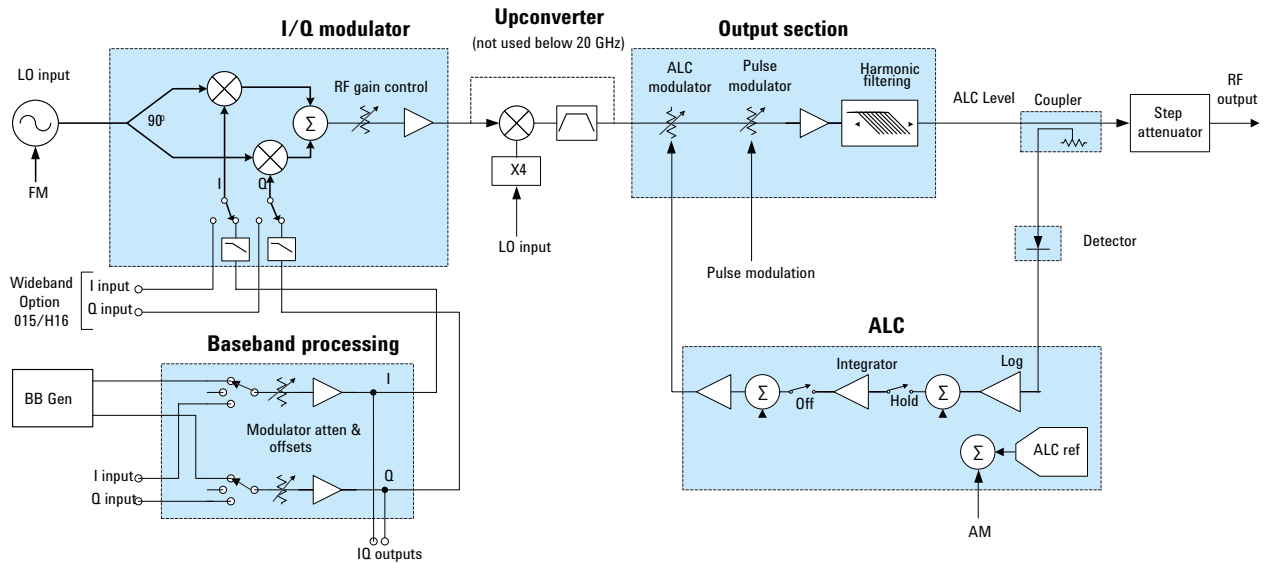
I/Q modulator

Upconverter
(not used below 20 GHz)

Output section

LO input

90°

RF gain control

$\Sigma$

ALC modulator

Pulse modulator

Harmonic filtering

ALC Level

Coupler

Step attenuator

RF output

FM

I

Q

X4

LO input

Pulse modulation

Detector

Wideband Option 015/H16

I input

Q input

Baseband processing

ALC

BB Gen

I

Modulator atten & offsets

Q

I input

Q input

IQ outputs

$\Sigma$

Off

Integrator

Hold

$\Sigma$

Log

$\Sigma$

ALC ref

AM